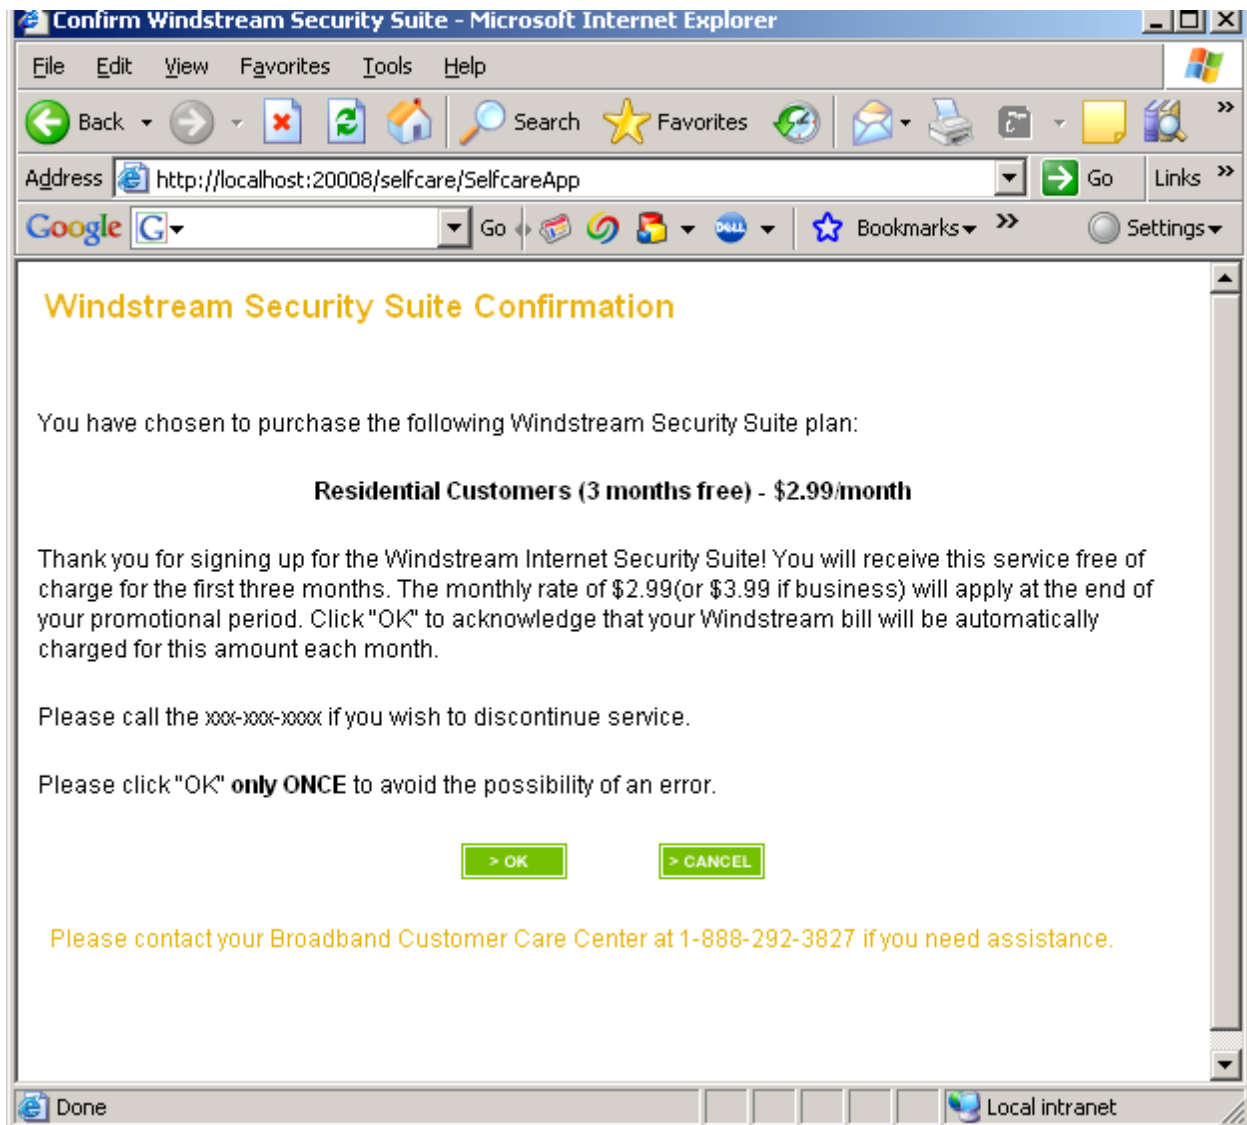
Confirm Windstream Security Suite - Microsoft Internet Explorer

File Edit View Favorites Tools Help

Back Search Favorites

Address http://localhost:20008/selfcare/SelfcareApp Go Links »

Google G Go Bookmarks » Settings

Windstream Security Suite Confirmation

You have chosen to purchase the following Windstream Security Suite plan:

Residential Customers (3 months free) - $2.99/month

Thank you for signing up for the Windstream Internet Security Suite! You will receive this service free of charge for the first three months. The monthly rate of $2.99(or $3.99 if business) will apply at the end of your promotional period. Click "OK" to acknowledge that your Windstream bill will be automatically charged for this amount each month.

Please call the xxx-xxx-xxxx if you wish to discontinue service.

Please click "OK" only ONCE to avoid the possibility of an error.

> OK > CANCEL

Please contact your Broadband Customer Care Center at 1-888-292-3827 if you need assistance.

Done Local intranet